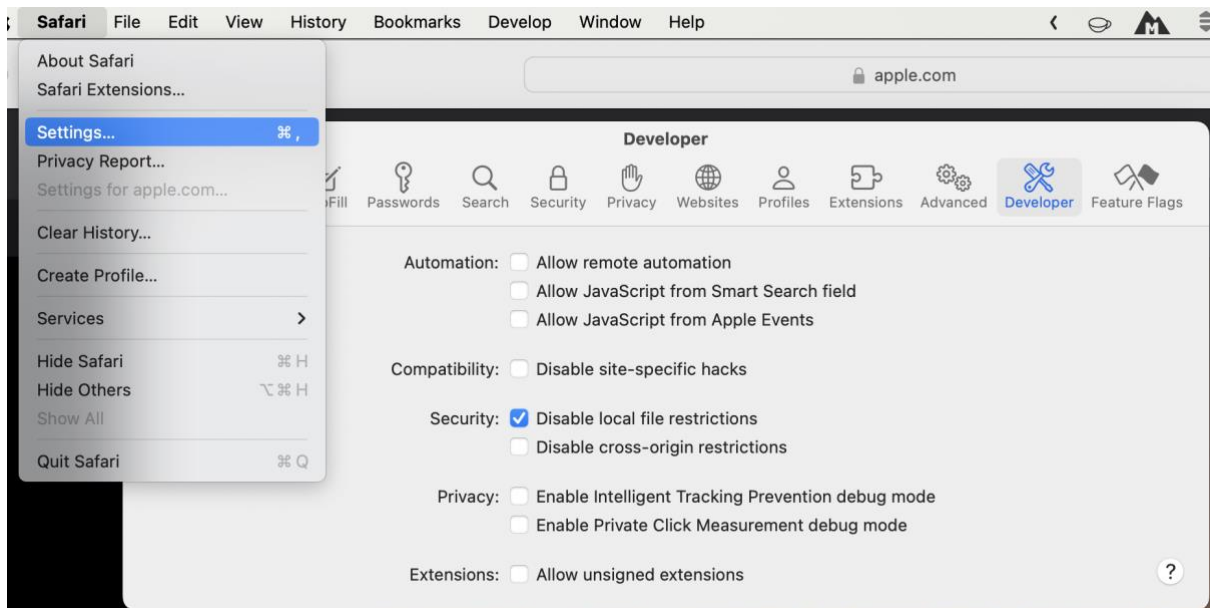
Safari File Edit View History Bookmarks Develop Window Help

About Safari
Safari Extensions...
Settings... ⌘,
Privacy Report...
Settings for apple.com...
Clear History...
Create Profile...
Services >
Hide Safari ⌘H
Hide Others ⌥⌘H
Show All
Quit Safari ⌘Q

apple.com

Developer

AutoFill Passwords Search Security Privacy Websites Profiles Extensions Advanced Developer Feature Flags

Automation: Allow remote automation
Allow JavaScript from Smart Search field
Allow JavaScript from Apple Events

Compatibility: Disable site-specific hacks

Security: Disable local file restrictions
Disable cross-origin restrictions

Privacy: Enable Intelligent Tracking Prevention debug mode
Enable Private Click Measurement debug mode

Extensions: Allow unsigned extensions

?